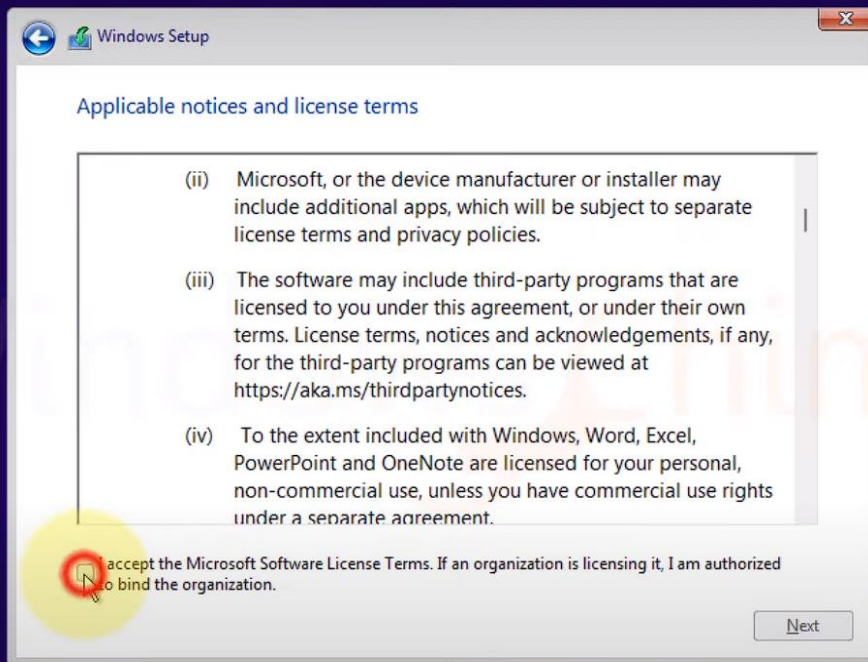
Windows Setup

Applicable notices and license terms

(ii) Microsoft, or the device manufacturer or installer may include additional apps, which will be subject to separate license terms and privacy policies.

(iii) The software may include third-party programs that are licensed to you under this agreement, or under their own terms. License terms, notices and acknowledgements, if any, for the third-party programs can be viewed at https://aka.ms/thirdpartynotices.

(iv) To the extent included with Windows, Word, Excel, PowerPoint and OneNote are licensed for your personal, non-commercial use, unless you have commercial use rights under a separate agreement.

I accept the Microsoft Software License Terms. If an organization is licensing it, I am authorized to bind the organization.

Next